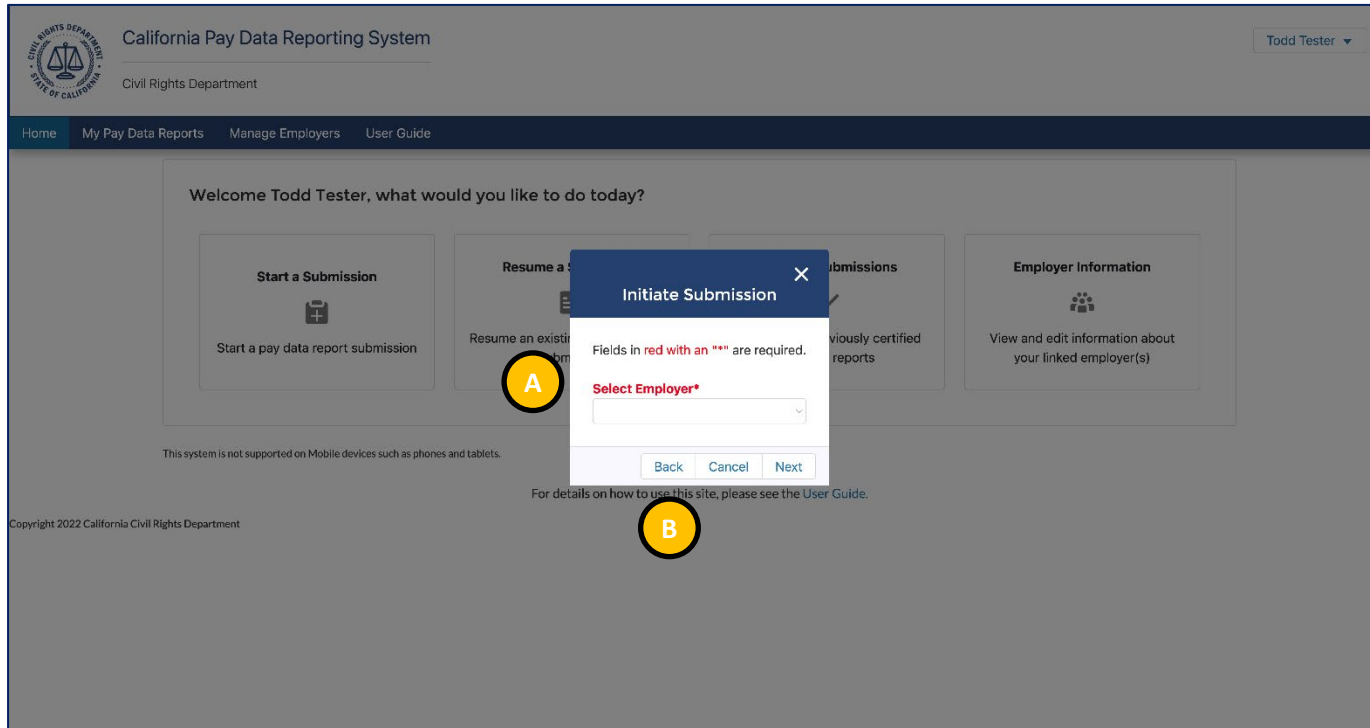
CIVIL RIGHTS DEPARTMENT STATE OF CALIFORNIA

California Pay Data Reporting System

Civil Rights Department

Todd Tester

Home My Pay Data Reports Manage Employers User Guide

Welcome Todd Tester, what would you like to do today?

Start a Submission

Start a pay data report submission

Resume a S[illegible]

Resume an existi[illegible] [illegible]bm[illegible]

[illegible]ubmissions

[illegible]viously certified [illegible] reports

Employer Information

View and edit information about your linked employer(s)

Initiate Submission

Fields in red with an "*" are required.

Select Employer*

Back Cancel Next

A

B

This system is not supported on Mobile devices such as phones and tablets.

For details on how to use this site, please see the User Guide.

Copyright 2022 California Civil Rights Department